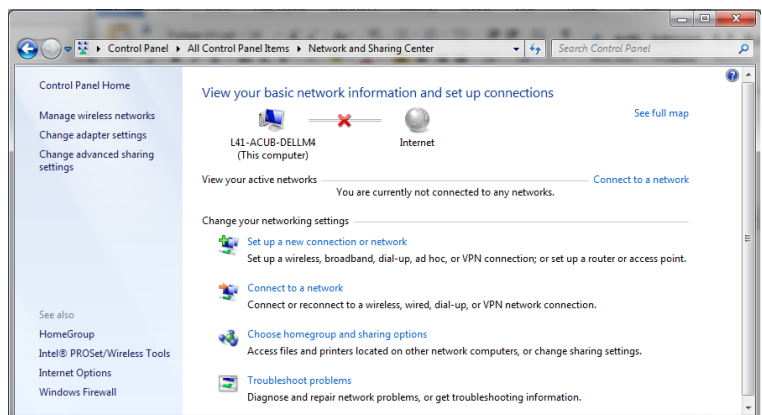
Control Panel ▸ All Control Panel Items ▸ Network and Sharing Center

Search Control Panel

Control Panel Home

Manage wireless networks

Change adapter settings

Change advanced sharing settings

See also

HomeGroup

Intel® PROSet/Wireless Tools

Internet Options

Windows Firewall

View your basic network information and set up connections

See full map

L41-ACUB-DELLM4
(This computer)

Internet

View your active networks

You are currently not connected to any networks.

Connect to a network

Change your networking settings

Set up a new connection or network

Set up a wireless, broadband, dial-up, ad hoc, or VPN connection; or set up a router or access point.

Connect to a network

Connect or reconnect to a wireless, wired, dial-up, or VPN network connection.

Choose homegroup and sharing options

Access files and printers located on other network computers, or change sharing settings.

Troubleshoot problems

Diagnose and repair network problems, or get troubleshooting information.